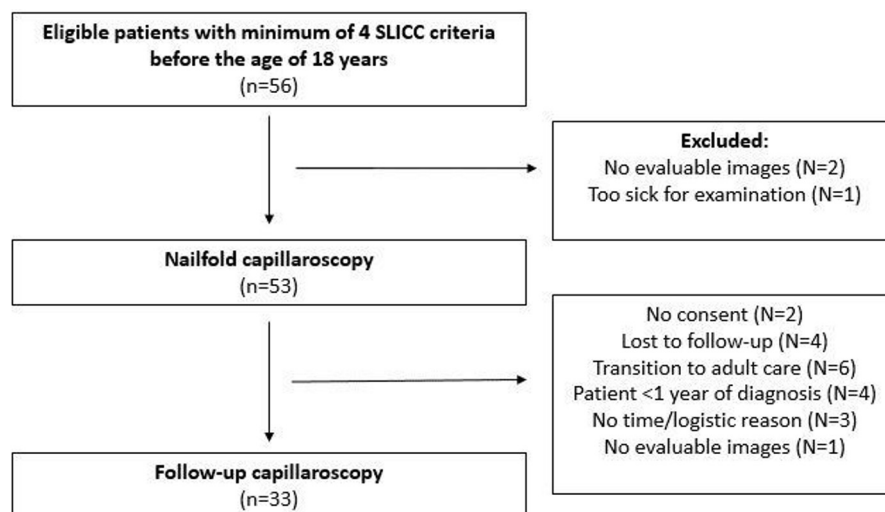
Eligible patients with minimum of 4 SLICC criteria before the age of 18 years
(n=56)

Excluded:
No evaluable images (N=2)
Too sick for examination (N=1)

Nailfold capillaroscopy
(n=53)

No consent (N=2)
Lost to follow-up (N=4)
Transition to adult care (N=6)
Patient <1 year of diagnosis (N=4)
No time/logistic reason (N=3)
No evaluable images (N=1)

Follow-up capillaroscopy
(n=33)